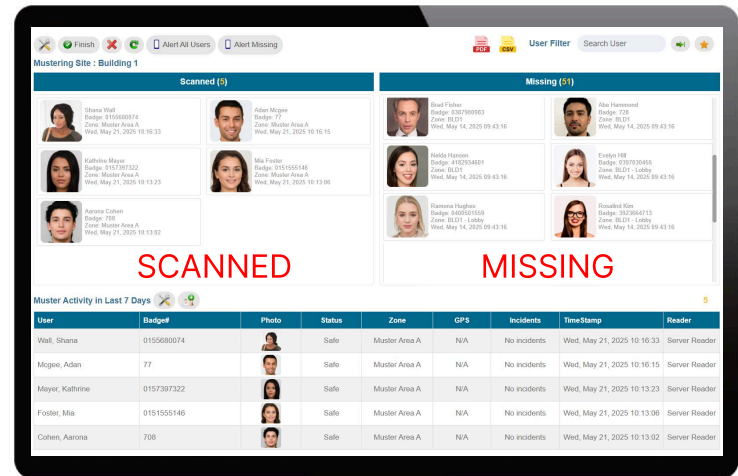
Finish
Alert All Users
Alert Missing
PDF
CSV
User Filter
Search User

Mustering Site : Building 1

Scanned (5)

Shana Wall
Badge: 0155680074
Zone: Muster Area A
Wed, May 21, 2025 10:16:33

Adan Mcgee
Badge: 77
Zone: Muster Area A
Wed, May 21, 2025 10:16:15

Kathrine Mayer
Badge: 0157397322
Zone: Muster Area A
Wed, May 21, 2025 10:13:23

Mia Foster
Badge: 0151555146
Zone: Muster Area A
Wed, May 21, 2025 10:13:06

Aarona Cohen
Badge: 708
Zone: Muster Area A
Wed, May 21, 2025 10:13:02

SCANNED

Missing (51)

Brad Fisher
Badge: 0387960983
Zone: BLD1
Wed, May 14, 2025 09:43:16

Abe Hammond
Badge: 728
Zone: BLD1
Wed, May 14, 2025 09:43:16

Nelda Hanson
Badge: 4182934601
Zone: BLD1
Wed, May 14, 2025 09:43:16

Evelyn Hill
Badge: 0397036465
Zone: BLD1 - Lobby
Wed, May 14, 2025 09:43:16

Ramona Hughes
Badge: 0400561559
Zone: BLD1 - Lobby
Wed, May 14, 2025 09:43:16

Rosalind Kim
Badge: 3923684713
Zone: BLD1 - Lobby
Wed, May 14, 2025 09:43:16

MISSING

Muster Activity in Last 7 Days
5

| User | Badge# | Photo | Status | Zone | GPS | Incidents | TimeStamp | Reader |
|---|---|---|---|---|---|---|---|---|
| Wall, Shana | 0155680074 | | Safe | Muster Area A | N/A | No incidents | Wed, May 21, 2025 10:16:33 | Server Reader |
| Mcgee, Adan | 77 | | Safe | Muster Area A | N/A | No incidents | Wed, May 21, 2025 10:16:15 | Server Reader |
| Mayer, Kathrine | 0157397322 | | Safe | Muster Area A | N/A | No incidents | Wed, May 21, 2025 10:13:23 | Server Reader |
| Foster, Mia | 0151555146 | | Safe | Muster Area A | N/A | No incidents | Wed, May 21, 2025 10:13:06 | Server Reader |
| Cohen, Aarona | 708 | | Safe | Muster Area A | N/A | No incidents | Wed, May 21, 2025 10:13:02 | Server Reader |